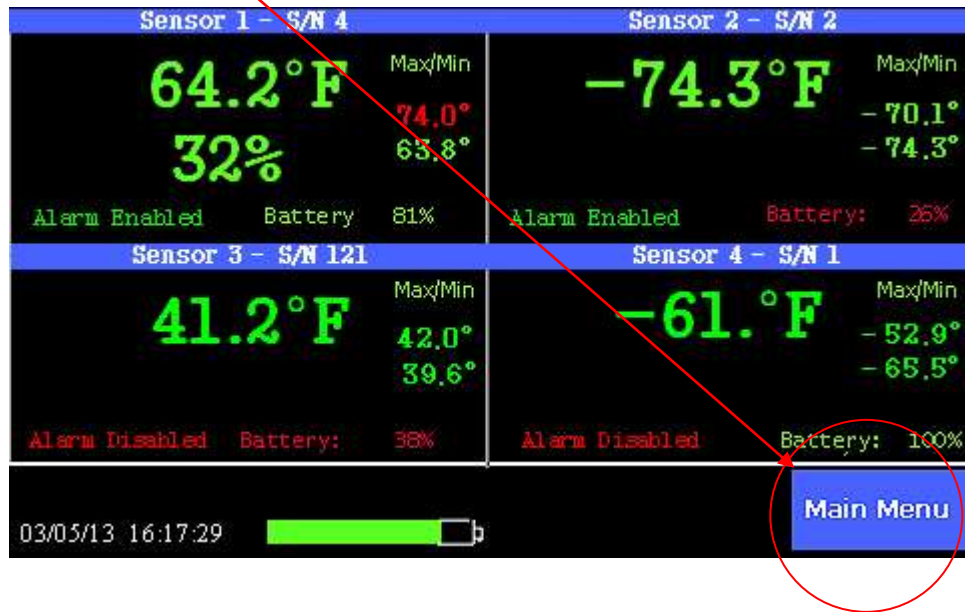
Sensor 1 - S/N 4

64.2°F

32%

Max/Min

74.0°

63.8°

Alarm Enabled Battery 81%

Sensor 2 - S/N 2

-74.3°F

Max/Min

-70.1°

-74.3°

Alarm Enabled Battery: 26%

Sensor 3 - S/N 121

41.2°F

Max/Min

42.0°

39.6°

Alarm Disabled Battery: 38%

Sensor 4 - S/N 1

-61.°F

Max/Min

-52.9°

-65.5°

Alarm Disabled Battery: 100%

03/05/13 16:17:29

Main Menu